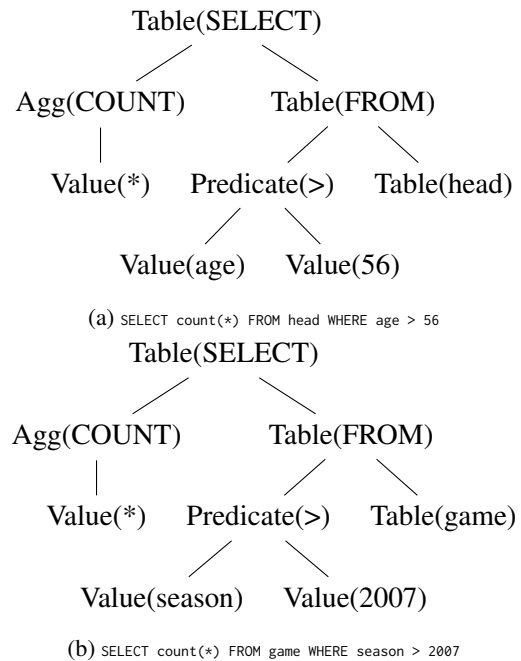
Table(SELECT)

Agg(COUNT)

Table(FROM)

Value(*)

Predicate(>)

Table(head)

Value(age)

Value(56)

(a) SELECT count(*) FROM head WHERE age > 56

Table(SELECT)

Agg(COUNT)

Table(FROM)

Value(*)

Predicate(>)

Table(game)

Value(season)

Value(2007)

(b) SELECT count(*) FROM game WHERE season > 2007